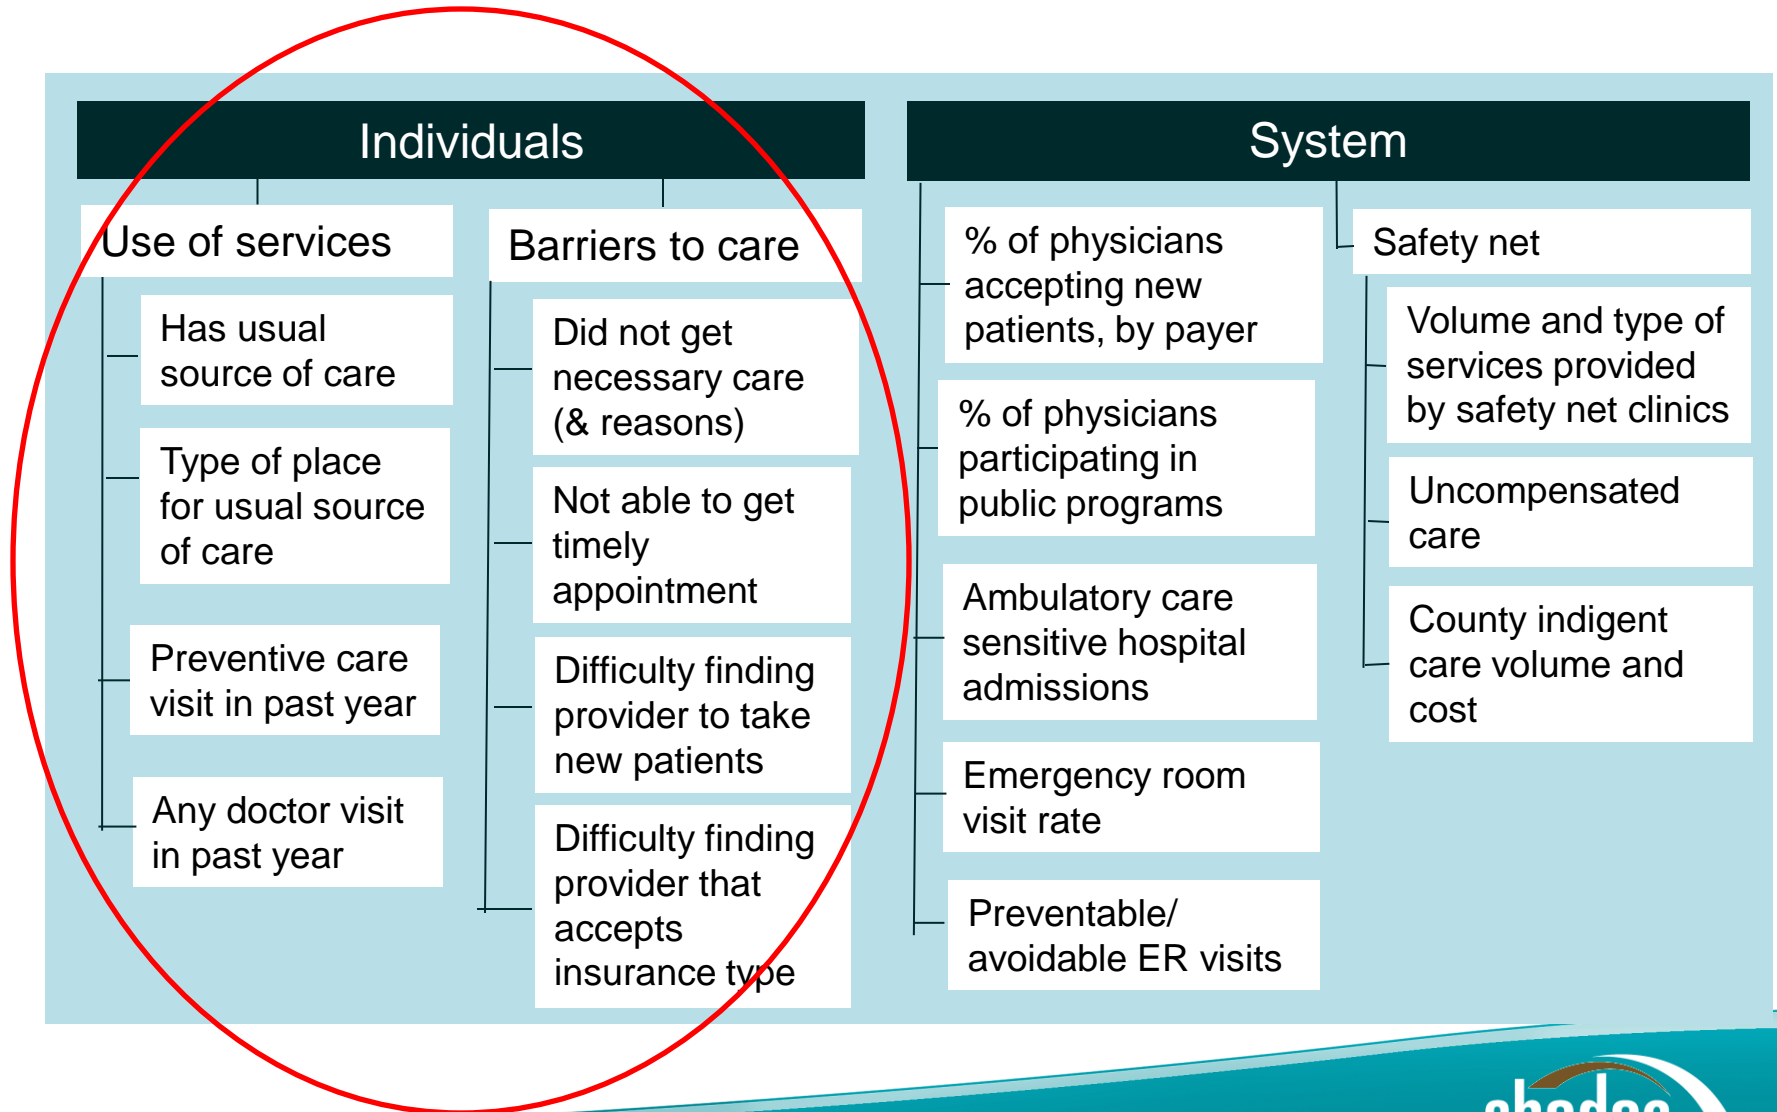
Individuals

Use of services

Has usual source of care

Type of place for usual source of care

Preventive care visit in past year

Any doctor visit in past year

Barriers to care

Did not get necessary care (& reasons)

Not able to get timely appointment

Difficulty finding provider to take new patients

Difficulty finding provider that accepts insurance type

System

% of physicians accepting new patients, by payer

% of physicians participating in public programs

Ambulatory care sensitive hospital admissions

Emergency room visit rate

Preventable/ avoidable ER visits

Safety net

Volume and type of services provided by safety net clinics

Uncompensated care

County indigent care volume and cost

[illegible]